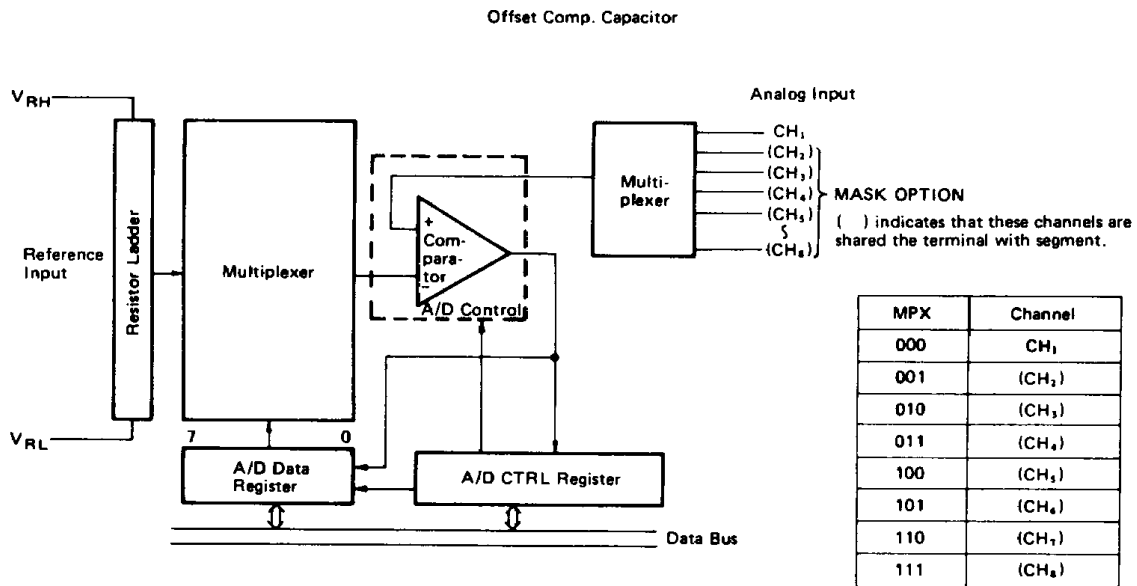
Offset Comp. Capacitor

$V_{RH}$

Reference Input

Resistor Ladder

Multiplexer

+ Com- para- tor −

A/D Control

Multi- plexer

Analog Input

$CH_1$
$(CH_2)$
$(CH_3)$
$(CH_4)$
$(CH_5)$
$(CH_8)$

MASK OPTION

( ) indicates that these channels are shared the terminal with segment.

$V_{RL}$

7

0

A/D Data Register

A/D CTRL Register

Data Bus

| MPX | Channel |
|---|---|
| 000 | $CH_1$ |
| 001 | $(CH_2)$ |
| 010 | $(CH_3)$ |
| 011 | $(CH_4)$ |
| 100 | $(CH_5)$ |
| 101 | $(CH_6)$ |
| 110 | $(CH_7)$ |
| 111 | $(CH_8)$ |